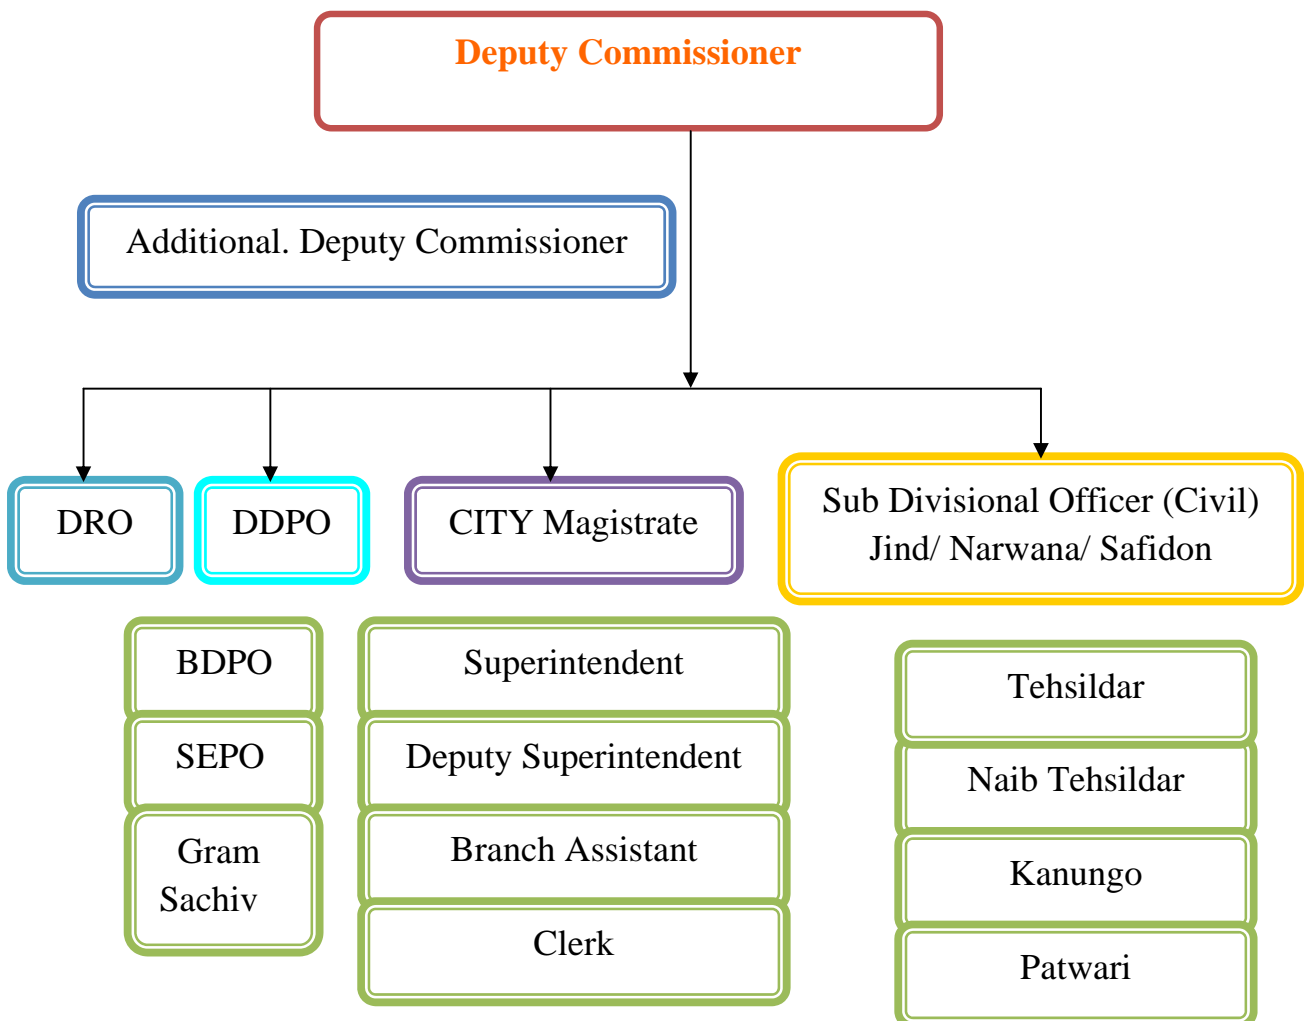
Deputy Commissioner

Additional. Deputy Commissioner

DRO

DDPO

CITY Magistrate

Sub Divisional Officer (Civil) Jind/ Narwana/ Safidon

BDPO

SEPO

Gram Sachiv

Superintendent

Deputy Superintendent

Branch Assistant

Clerk

Tehsildar

Naib Tehsildar

Kanungo

Patwari